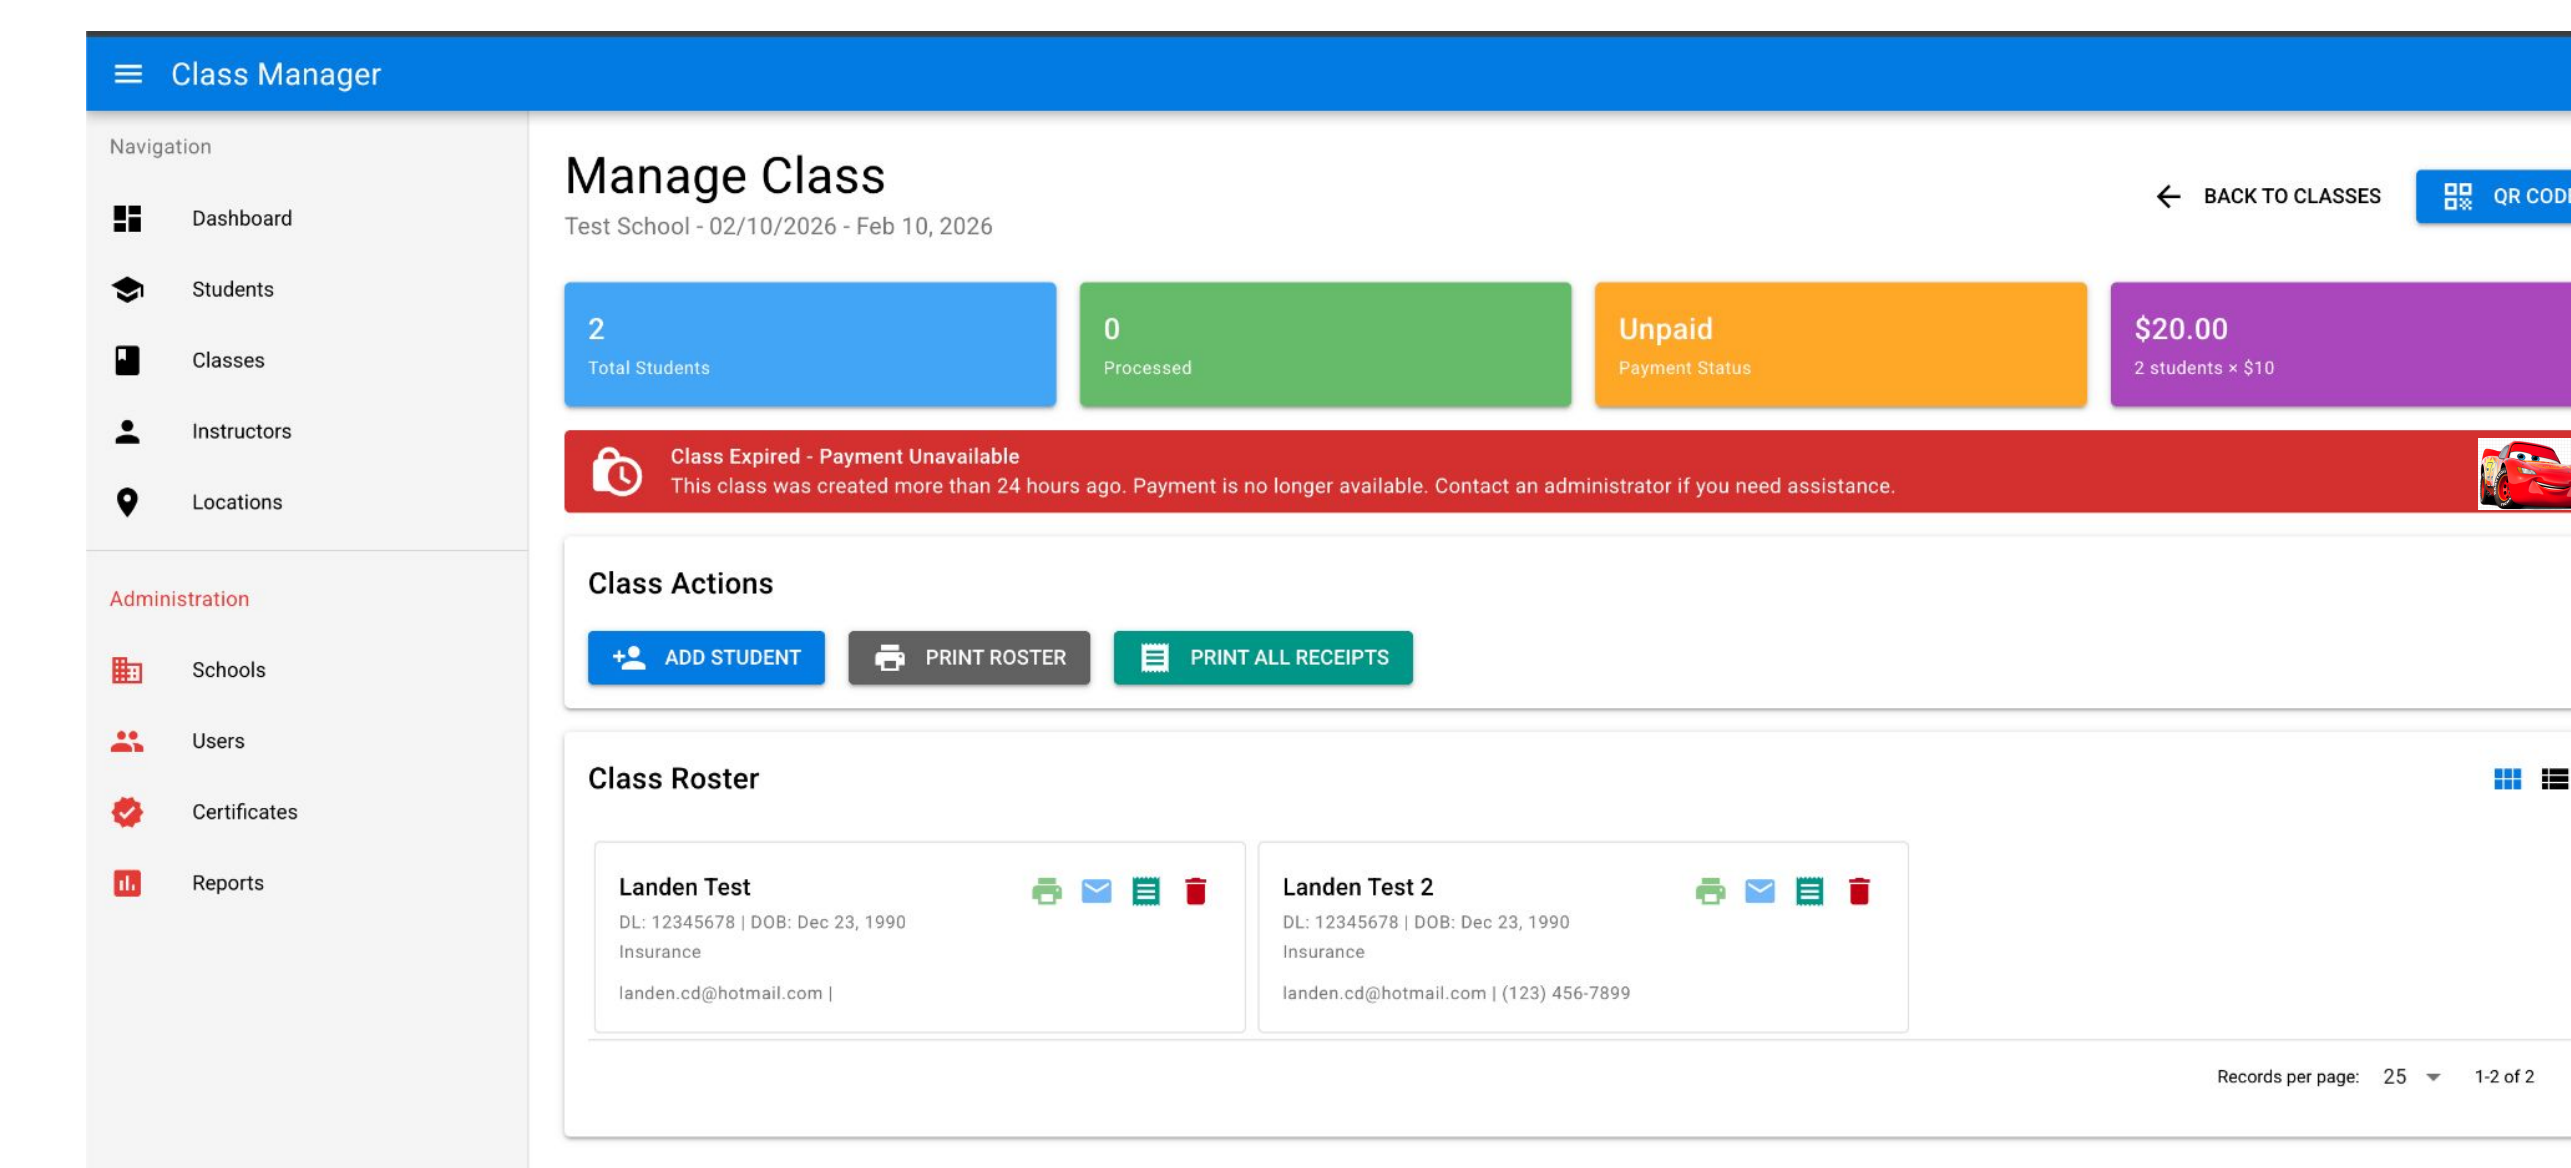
Class Manager

Navigation

Dashboard

Students

Classes

Instructors

Locations

Administration

Schools

Users

Certificates

Reports

Manage Class

Test School - 02/10/2026 - Feb 10, 2026

BACK TO CLASSES

QR COD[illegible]

2
Total Students

0
Processed

Unpaid
Payment Status

$20.00
2 students × $10

Class Expired - Payment Unavailable
This class was created more than 24 hours ago. Payment is no longer available. Contact an administrator if you need assistance.

Class Actions

ADD STUDENT

PRINT ROSTER

PRINT ALL RECEIPTS

Class Roster

Landen Test
DL: 12345678 | DOB: Dec 23, 1990
Insurance
landen.cd@hotmail.com |

Landen Test 2
DL: 12345678 | DOB: Dec 23, 1990
Insurance
landen.cd@hotmail.com | (123) 456-7899

Records per page: 25

1-2 of 2